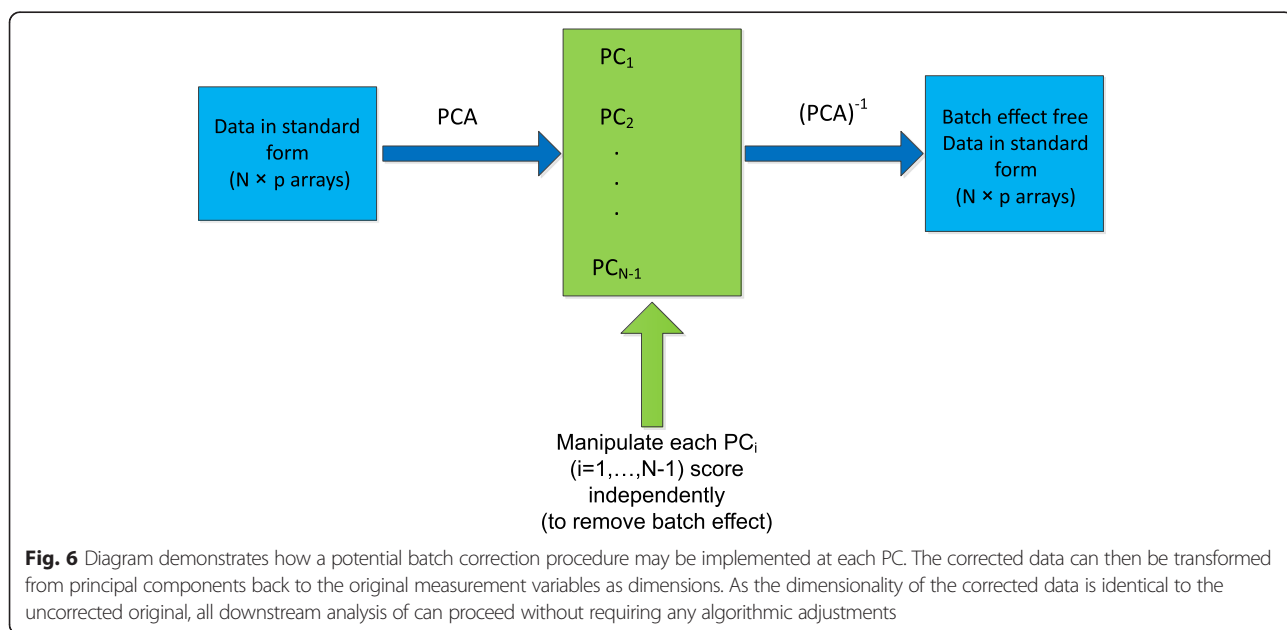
Data in standard form
(N × p arrays)

PCA

$PC_1$

$PC_2$

.

.

.

$PC_{N-1}$

$(PCA)^{-1}$

Batch effect free Data in standard form
(N × p arrays)

Manipulate each $PC_i$ (i=1,…,N-1) score independently
(to remove batch effect)

**Fig. 6** Diagram demonstrates how a potential batch correction procedure may be implemented at each PC. The corrected data can then be transformed from principal components back to the original measurement variables as dimensions. As the dimensionality of the corrected data is identical to the uncorrected original, all downstream analysis of can proceed without requiring any algorithmic adjustments